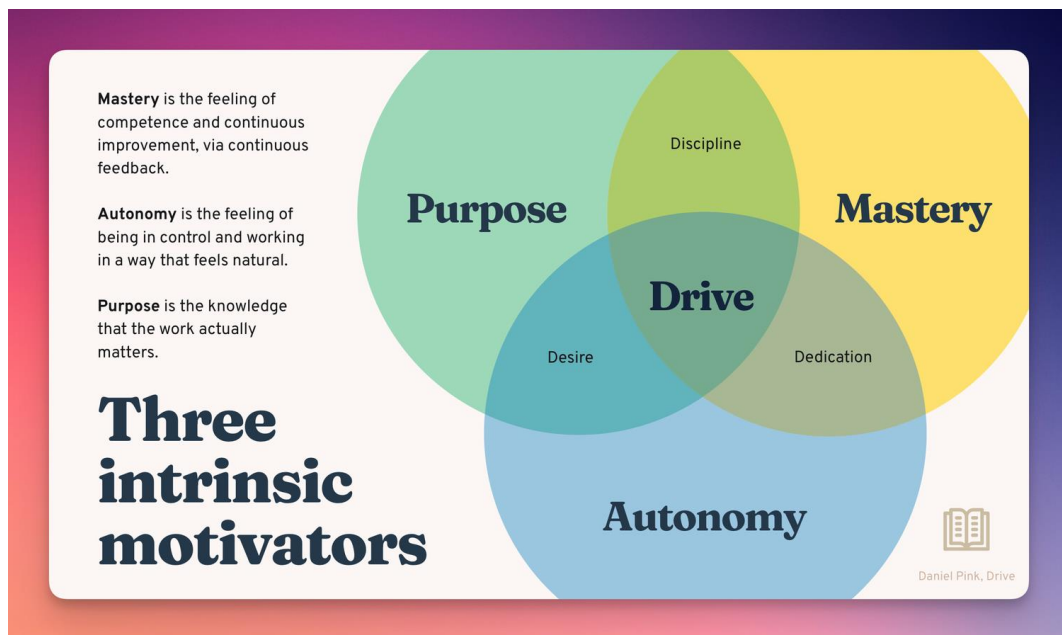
**Mastery** is the feeling of competence and continuous improvement, via continuous feedback.

**Autonomy** is the feeling of being in control and working in a way that feels natural.

**Purpose** is the knowledge that the work actually matters.

# Three intrinsic motivators

Purpose

Discipline

Mastery

Drive

Desire

Dedication

Autonomy

Daniel Pink, Drive